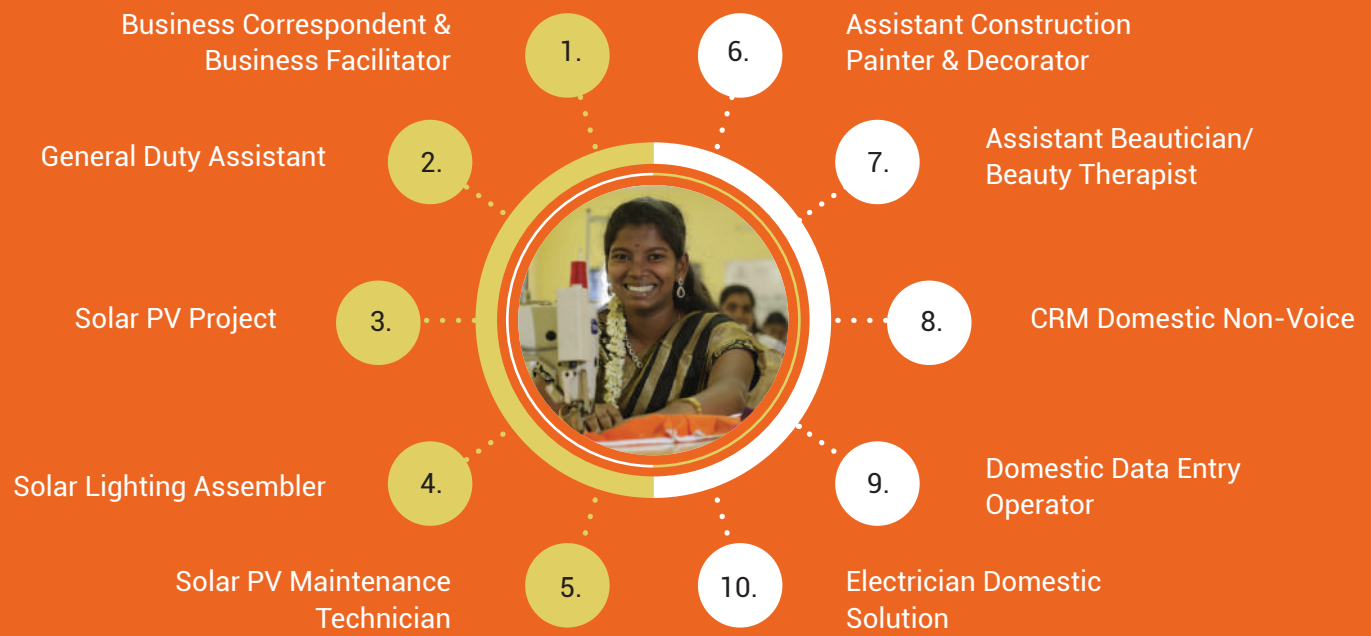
1. Business Correspondent & Business Facilitator

2. General Duty Assistant

3. Solar PV Project

4. Solar Lighting Assembler

5. Solar PV Maintenance Technician

6. Assistant Construction Painter & Decorator

7. Assistant Beautician/ Beauty Therapist

8. CRM Domestic Non-Voice

9. Domestic Data Entry Operator

10. Electrician Domestic Solution